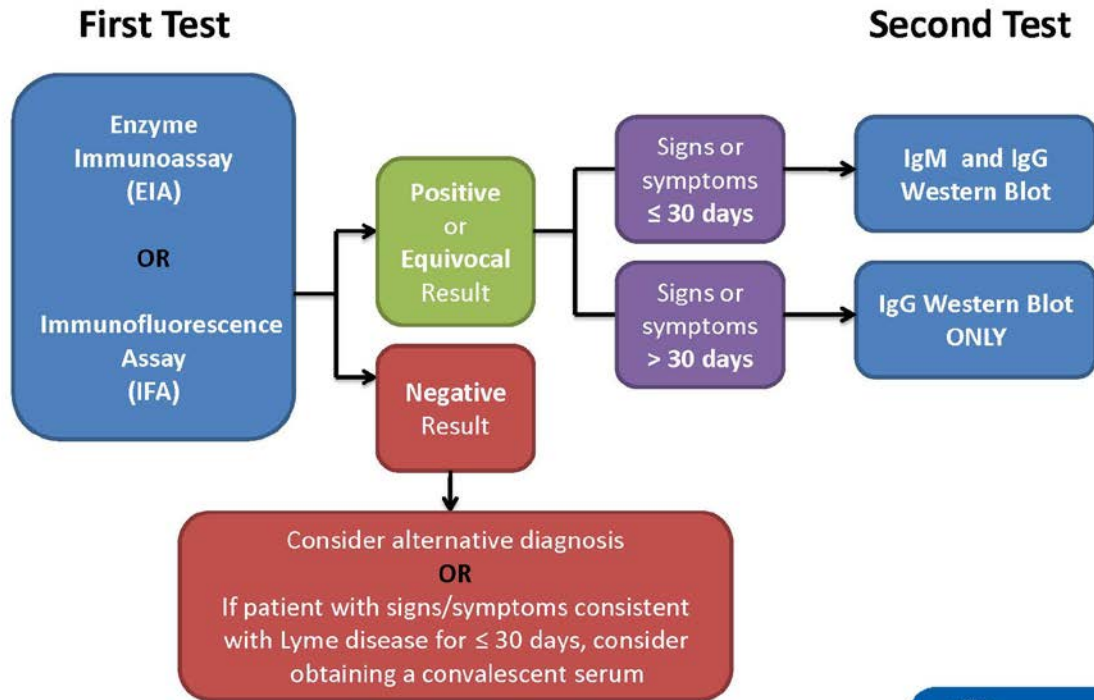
First Test

Second Test

Enzyme Immunoassay (EIA)

OR

Immunofluorescence Assay (IFA)

Positive or Equivocal Result

Negative Result

Signs or symptoms $\leq$ 30 days

Signs or symptoms > 30 days

IgM and IgG Western Blot

IgG Western Blot ONLY

Consider alternative diagnosis
OR
If patient with signs/symptoms consistent with Lyme disease for $\leq$ 30 days, consider obtaining a convalescent serum